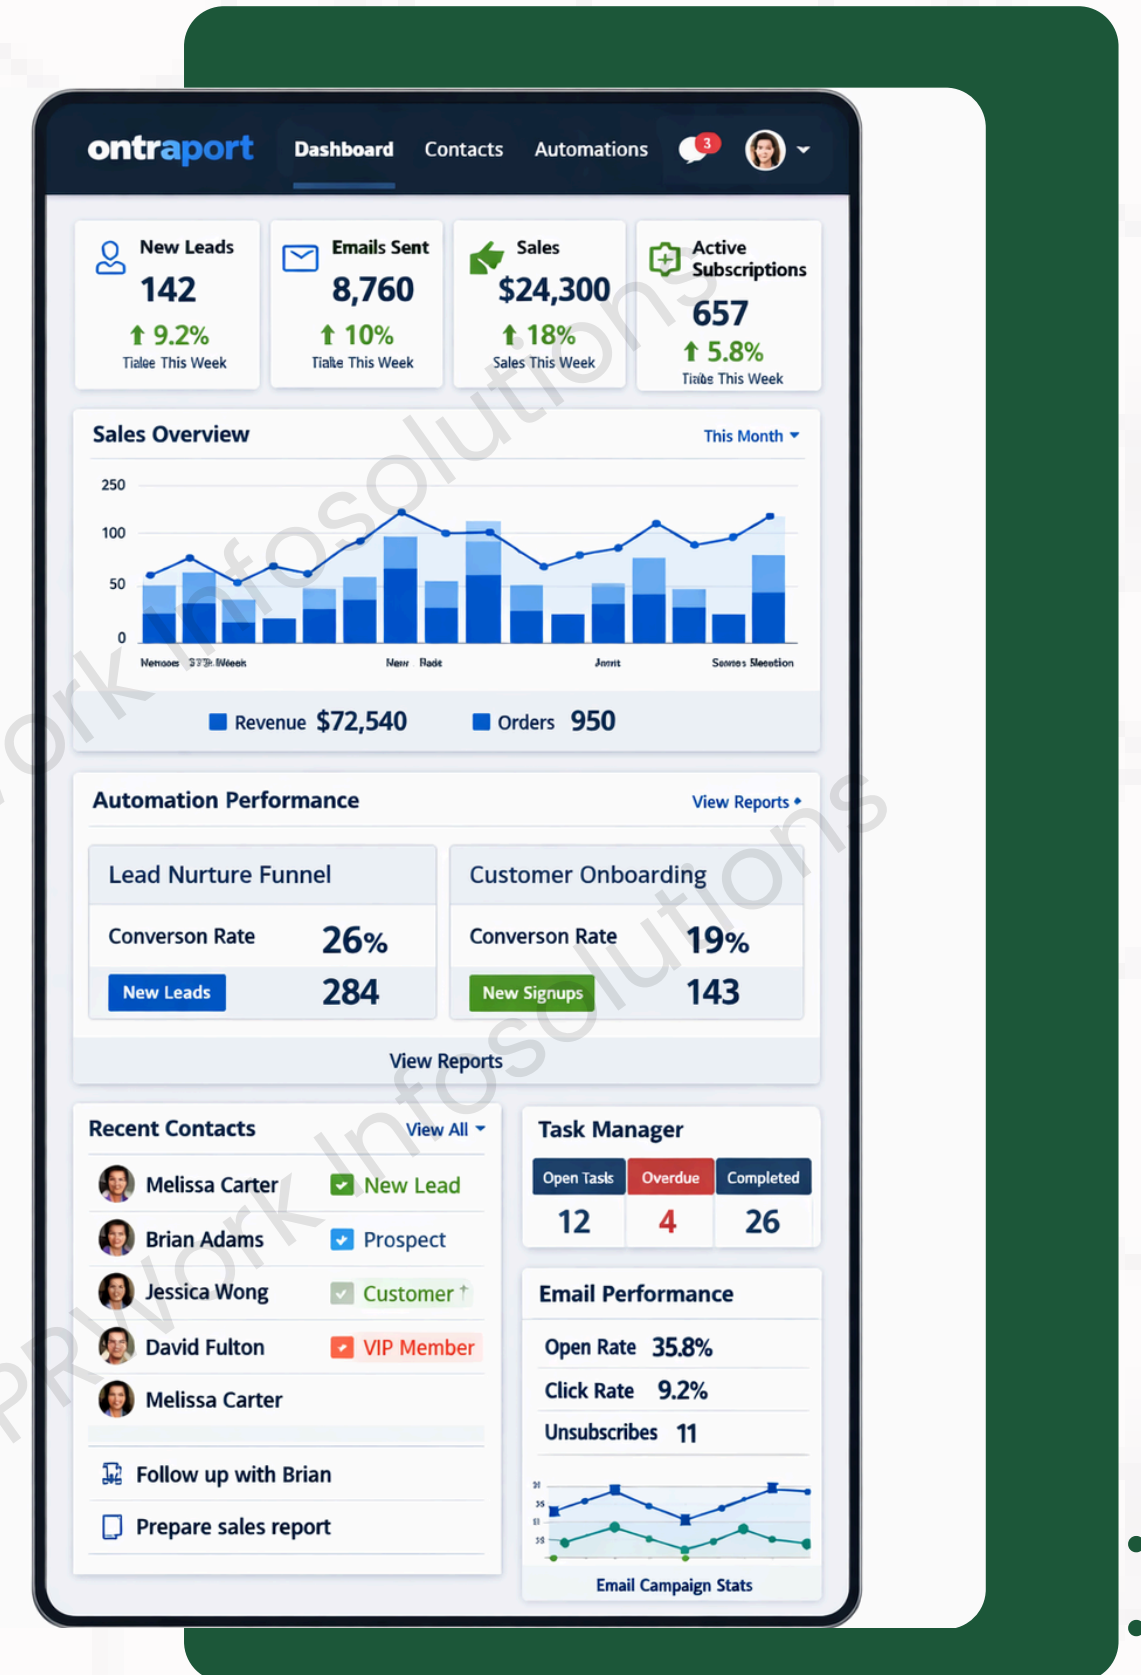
ontraport Dashboard Contacts Automations 3

New Leads
142
↑ 9.2%
Tialee This Week

Emails Sent
8,760
↑ 10%
Tialte This Week

Sales
$24,300
↑ 18%
Sales This Week

Active Subscriptions
657
↑ 5.8%
Tiaibe This Week

Sales Overview
This Month

250
100
50
0
Nemoes 37% Weeks New Rade Jarrit Seenes Slention

Revenue $72,540 Orders 950

Automation Performance
View Reports

Lead Nurture Funnel
Converson Rate 26%
New Leads 284

Customer Onboarding
Converson Rate 19%
New Signups 143

View Reports

Recent Contacts
View All
Melissa Carter New Lead
Brian Adams Prospect
Jessica Wong Customer
David Fulton VIP Member
Melissa Carter

Follow up with Brian
Prepare sales report

Task Manager
| Open Tasls | Overdue | Completed |
|---|---|---|
| 12 | 4 | 26 |

Email Performance
Open Rate 35.8%
Click Rate 9.2%
Unsubscribes 11

Email Campaign Stats

PRWork Infosolutions
PRWork Infosolutions